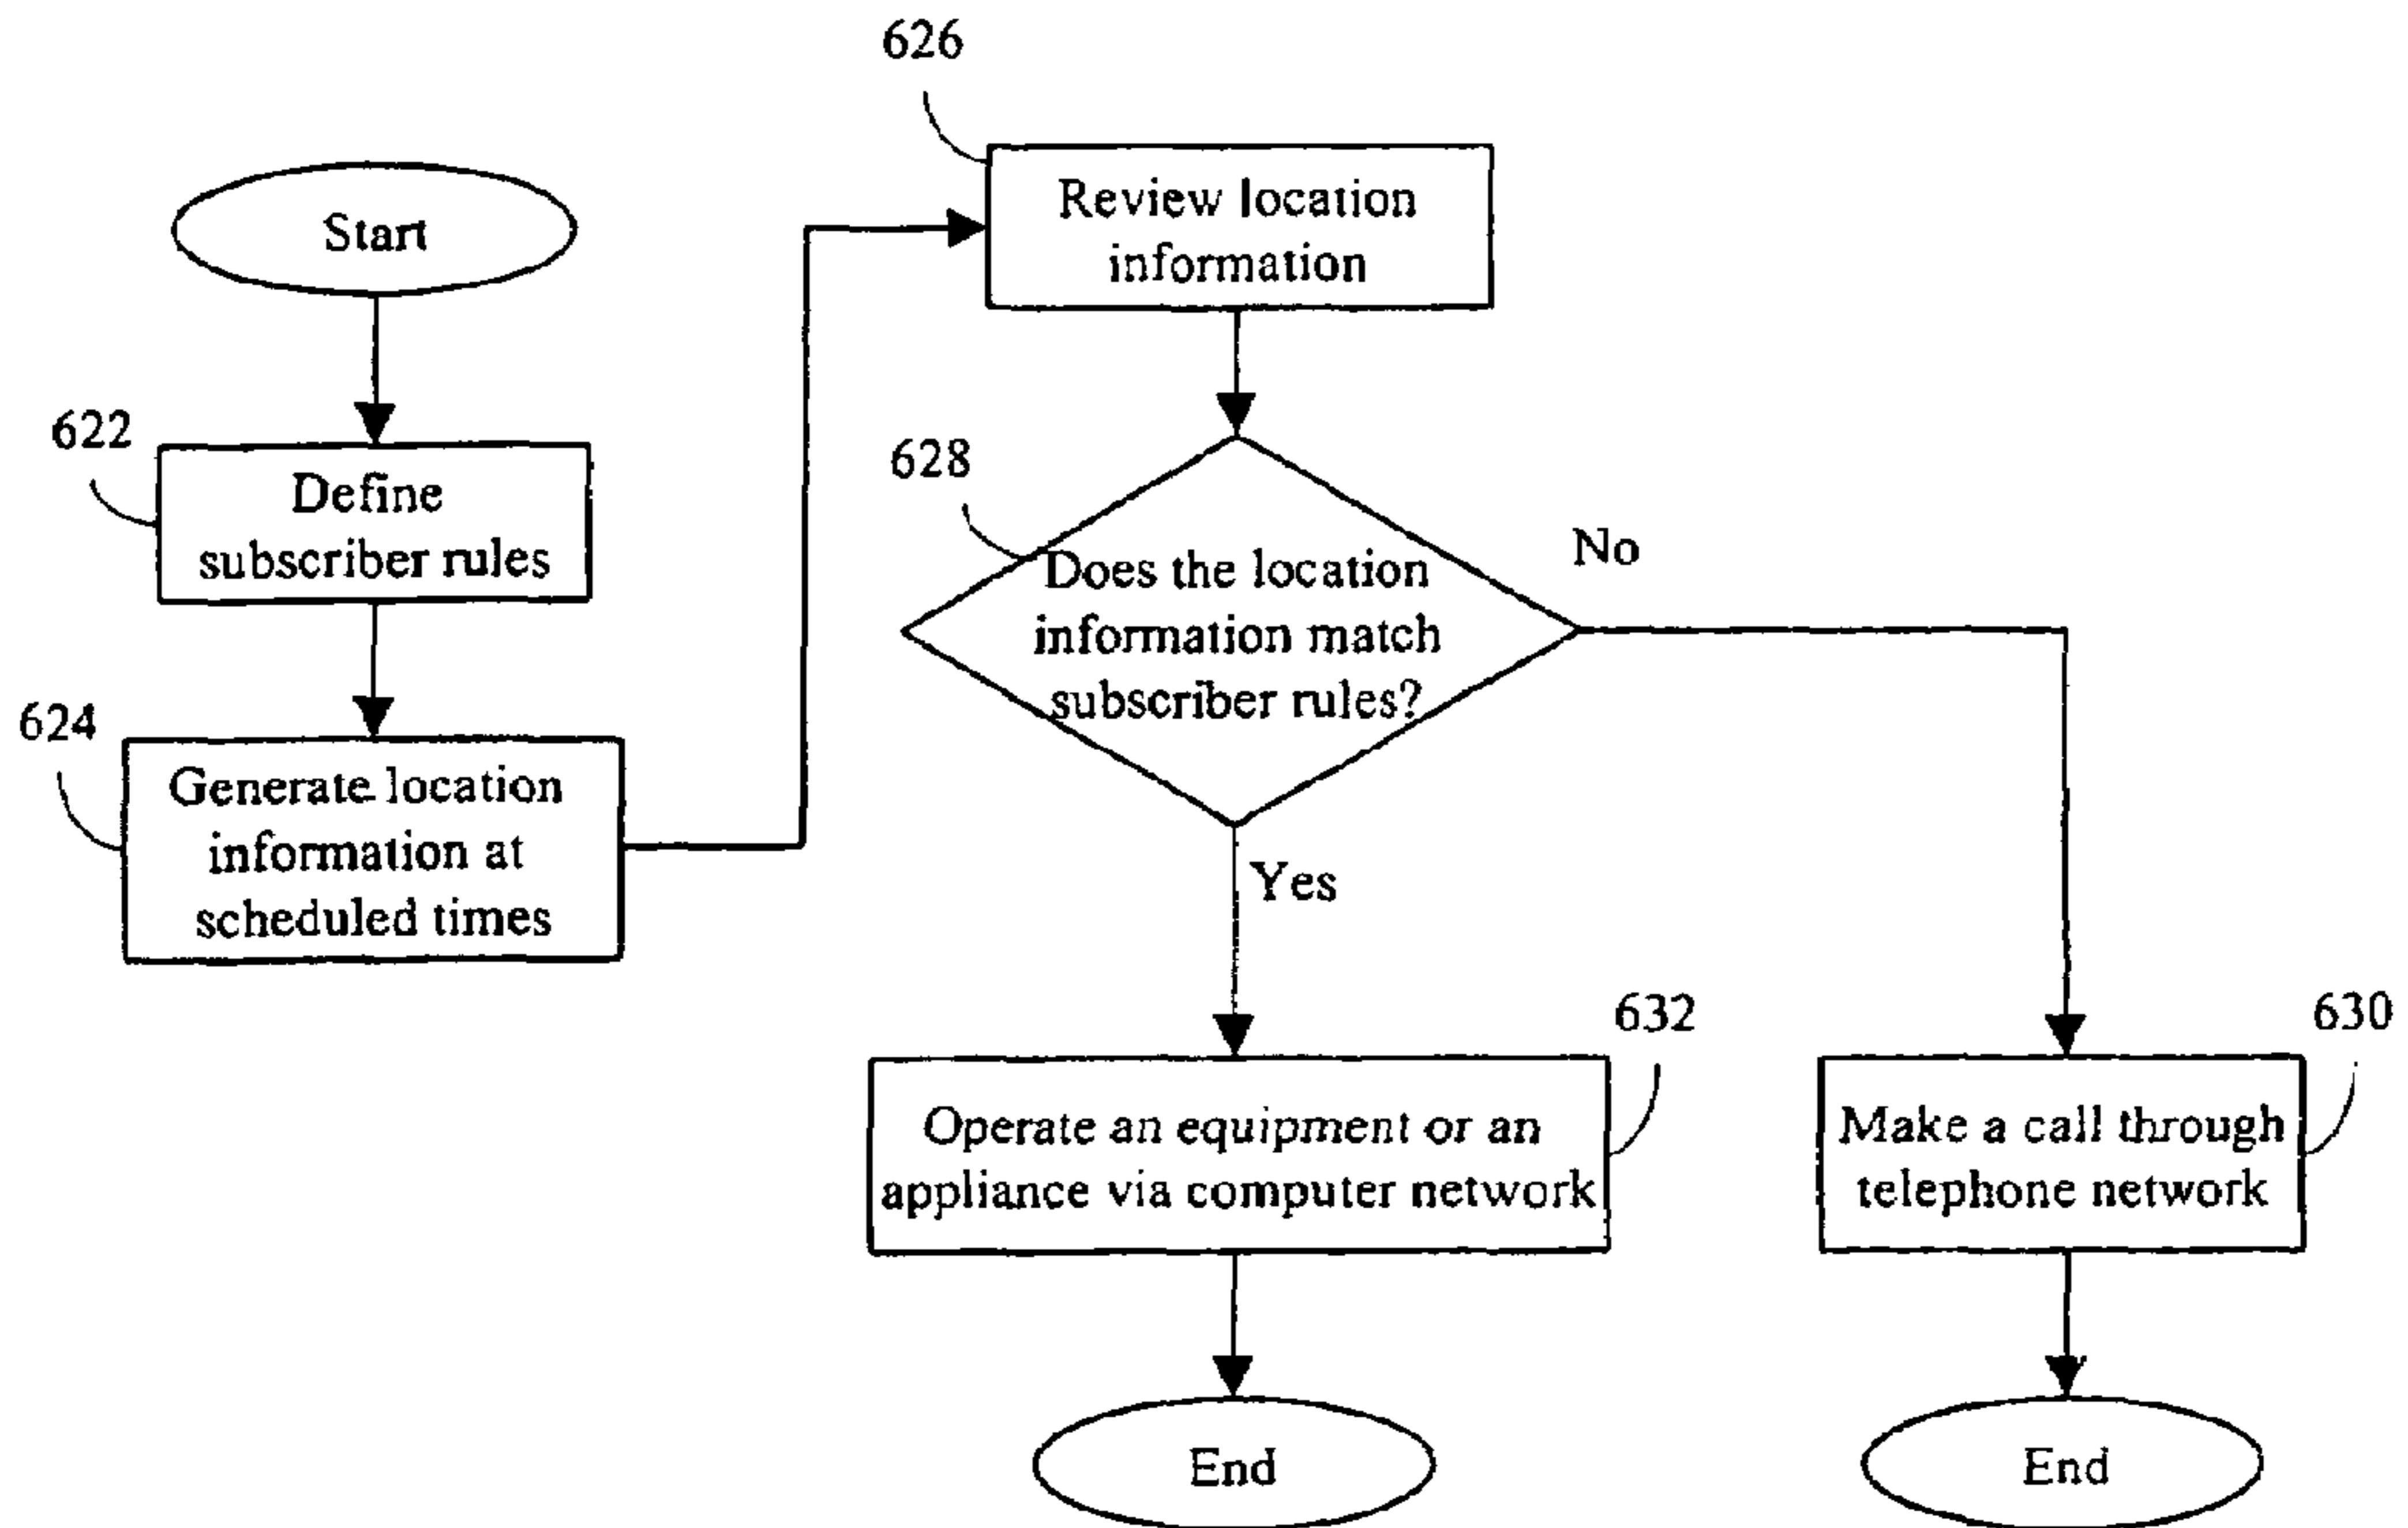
Start

622
Define subscriber rules

624
Generate location information at scheduled times

626
Review location information

628
Does the location information match subscriber rules?

No

Yes

632
Operate an equipment or an appliance via computer network

630
Make a call through telephone network

End

End